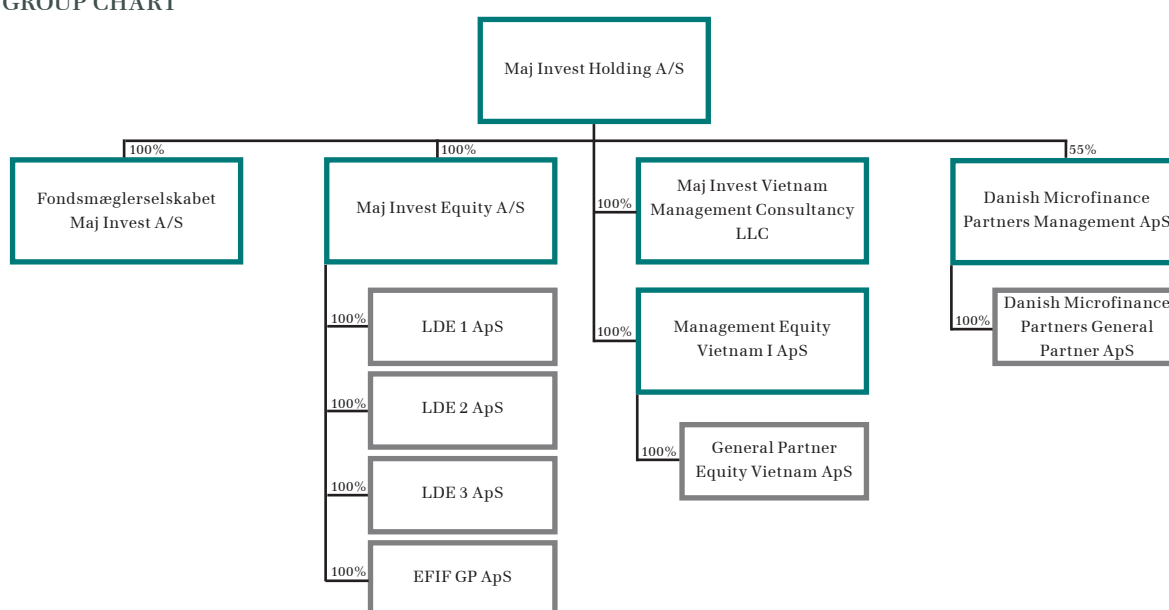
GROUP CHART

Maj Invest Holding A/S

100%

Fondsmæglerselskabet Maj Invest A/S

100%

Maj Invest Equity A/S

100%

LDE 1 ApS

100%

LDE 2 ApS

100%

LDE 3 ApS

100%

EFIF GP ApS

100%

Maj Invest Vietnam Management Consultancy LLC

100%

Management Equity Vietnam I ApS

100%

General Partner Equity Vietnam ApS

55%

Danish Microfinance Partners Management ApS

100%

Danish Microfinance Partners General Partner ApS